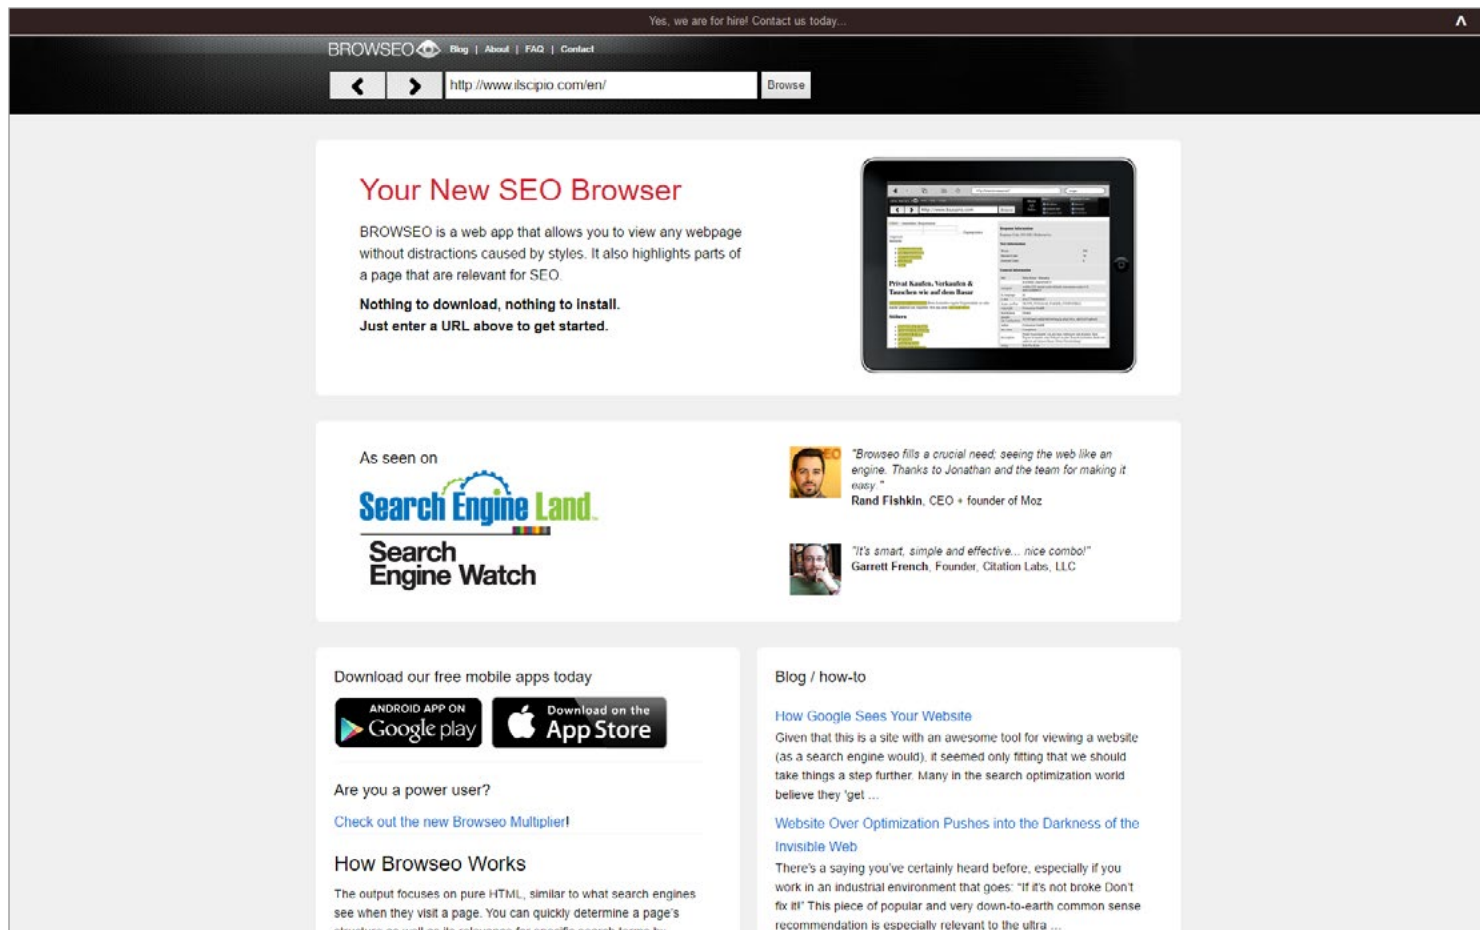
Yes, we are for hire! Contact us today...

BROWSEO Blog | About | FAQ | Contact

http://www.ilscipio.com/en/ Browse

Your New SEO Browser

BROWSEO is a web app that allows you to view any webpage without distractions caused by styles. It also highlights parts of a page that are relevant for SEO.

Nothing to download, nothing to install.
Just enter a URL above to get started.

As seen on

Search Engine Land

Search Engine Watch

"Browseo fills a crucial need: seeing the web like an engine. Thanks to Jonathan and the team for making it easy."
Rand Fishkin, CEO + founder of Moz

"It's smart, simple and effective... nice combo!"
Garrett French, Founder, Citation Labs, LLC

Download our free mobile apps today

ANDROID APP ON Google play

Download on the App Store

Are you a power user?

Check out the new Browseo Multiplier!

How Browseo Works

The output focuses on pure HTML, similar to what search engines see when they visit a page. You can quickly determine a page's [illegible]

Blog / how-to

How Google Sees Your Website

Given that this is a site with an awesome tool for viewing a website (as a search engine would), it seemed only fitting that we should take things a step further. Many in the search optimization world believe they 'get ...

Website Over Optimization Pushes into the Darkness of the Invisible Web

There's a saying you've certainly heard before, especially if you work in an industrial environment that goes: "If it's not broke Don't fix it!" This piece of popular and very down-to-earth common sense recommendation is especially relevant to the ultra ...